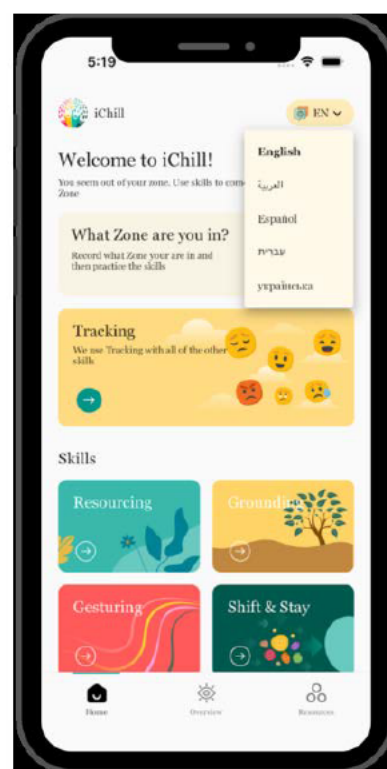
5:19

iChill

EN

English

العربية

Español

עברית

українська

Welcome to iChill!

You seem out of your zone. Use skills to com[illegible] Zone

What Zone are you in?

Record what Zone your are in and then practice the skills

Tracking

We use Tracking with all of the other skills

Skills

Resourcing

Grounding

Gesturing

Shift & Stay

Home

Overview

Resources